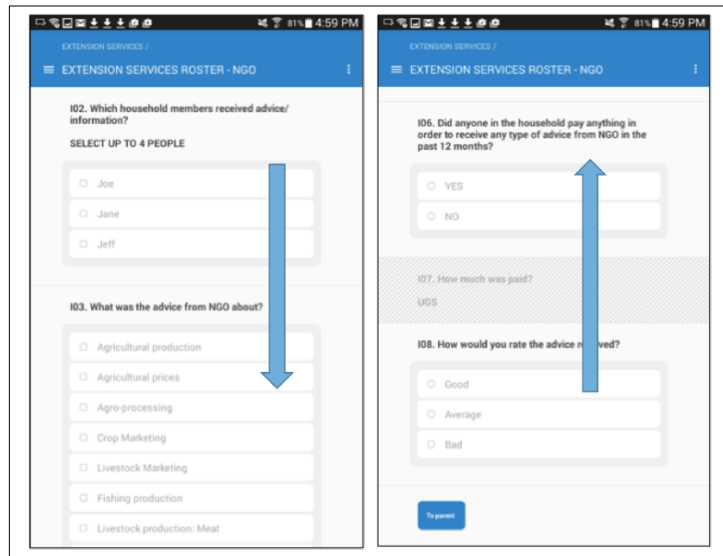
81% 4:59 PM

EXTENSION SERVICES /

EXTENSION SERVICES ROSTER - NGO

I02. Which household members received advice/ information?

SELECT UP TO 4 PEOPLE

Joe

Jane

Jeff

I03. What was the advice from NGO about?

Agricultural production

Agricultural prices

Agro-processing

Crop Marketing

Livestock Marketing

Fishing production

Livestock production: Meat

81% 4:59 PM

EXTENSION SERVICES /

EXTENSION SERVICES ROSTER - NGO

I06. Did anyone in the household pay anything in order to receive any type of advice from NGO in the past 12 months?

YES

NO

I07. How much was paid?

UGS

I08. How would you rate the advice re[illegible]ved?

Good

Average

Bad

To parent